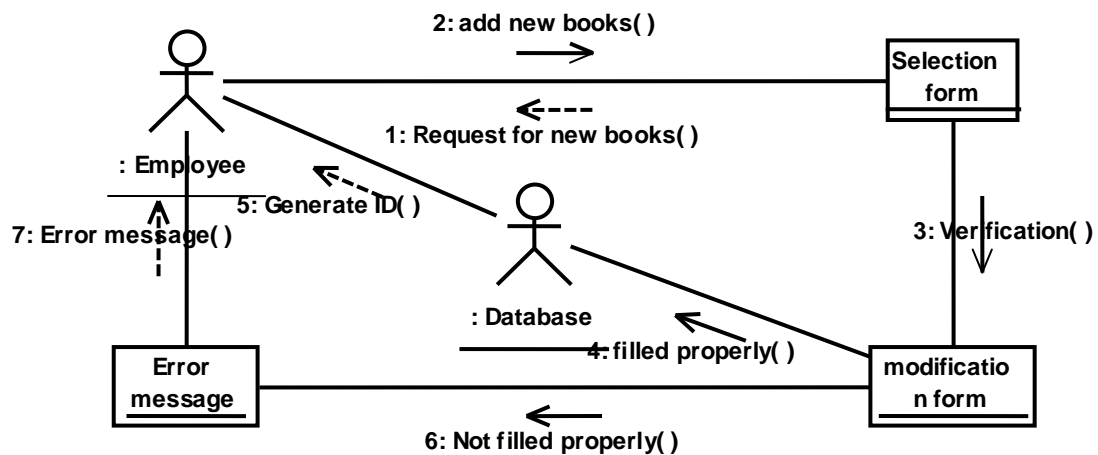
2: add new books( )

Selection form

1: Request for new books( )

: Employee

5: Generate ID( )

7: Error message( )

3: Verification( )

: Database

4: filled properly( )

Error message

modificatio n form

6: Not filled properly( )